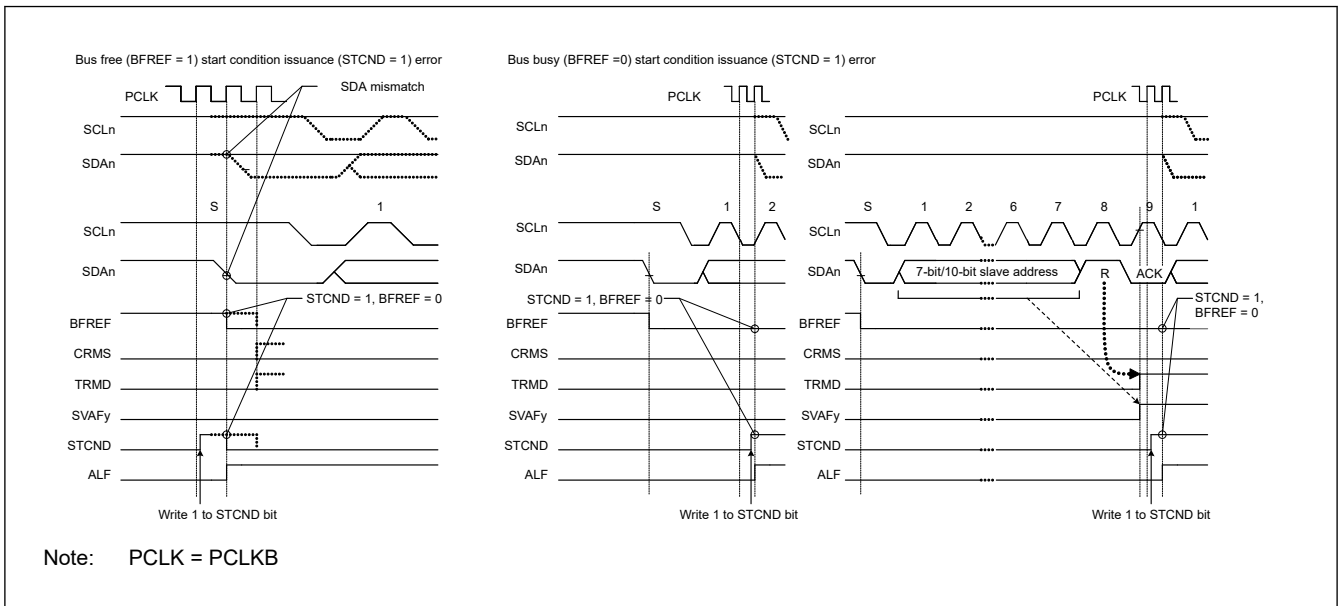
Bus free (BFREF = 1) start condition issuance (STCND = 1) error

PCLK

SDA mismatch

SCLn

SDAn

S

1

SCLn

SDAn

STCND = 1, BFREF = 0

BFREF

CRMS

TRMD

SVAFy

STCND

ALF

Write 1 to STCND bit

Bus busy (BFREF =0) start condition issuance (STCND = 1) error

PCLK

SCLn

SDAn

S

1

2

SCLn

SDAn

STCND = 1, BFREF = 0

BFREF

CRMS

TRMD

SVAFy

STCND

ALF

Write 1 to STCND bit

PCLK

SCLn

SDAn

S

1

2

6

7

8

9

1

SCLn

SDAn

7-bit/10-bit slave address

R

ACK

STCND = 1, BFREF = 0

BFREF

CRMS

TRMD

SVAFy

STCND

ALF

Write 1 to STCND bit

Note: PCLK = PCLKB